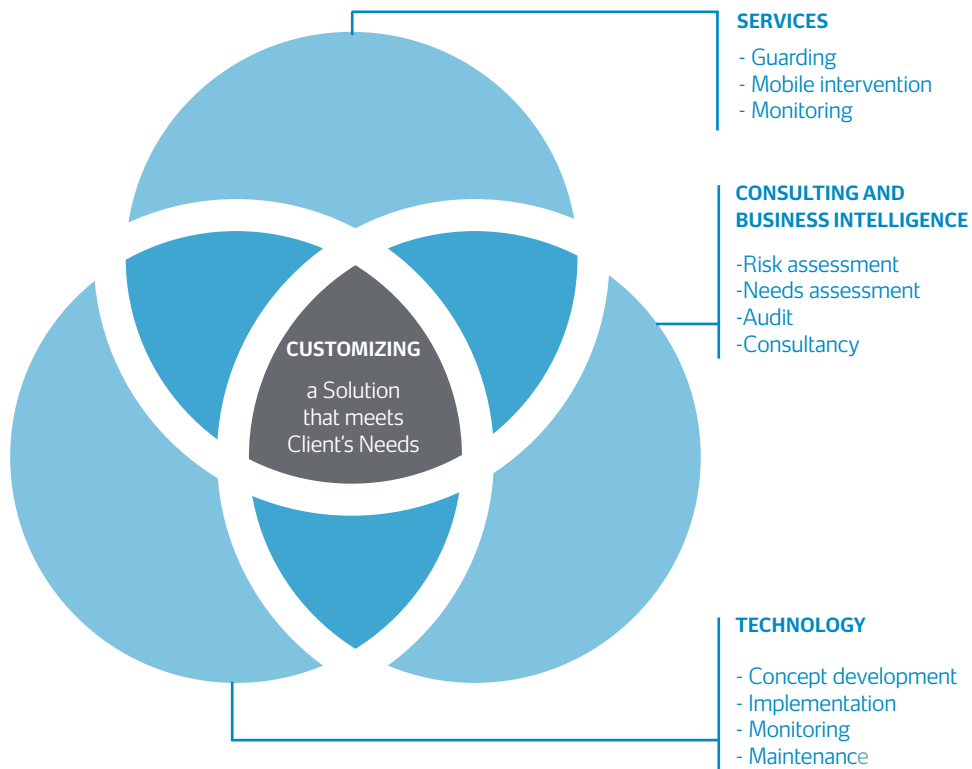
CUSTOMIZING

a Solution that meets Client's Needs

SERVICES

- Guarding
- Mobile intervention
- Monitoring

CONSULTING AND BUSINESS INTELLIGENCE

-Risk assessment
-Needs assessment
-Audit
-Consultancy

TECHNOLOGY

- Concept development
- Implementation
- Monitoring
- Maintenance